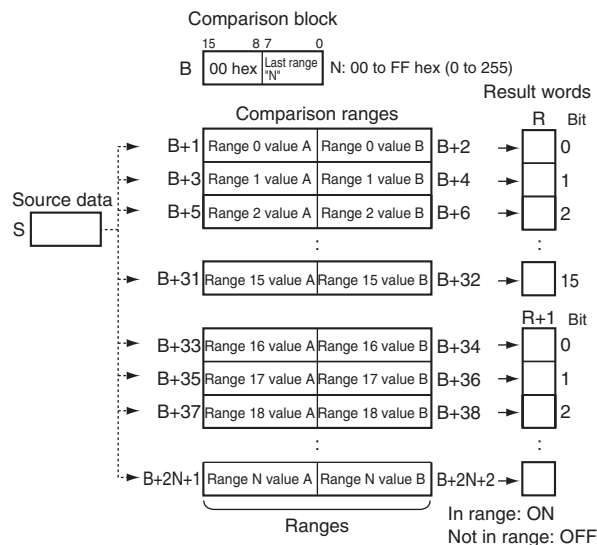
Comparison block

15 8 7 0

B | 00 hex | Last range "N" | N: 00 to FF hex (0 to 255)

Comparison ranges

Result words

R Bit

Source data

S

| | | | | | |
|---|---|---|---|---|---|
| B+1 | Range 0 value A | Range 0 value B | B+2 | | 0 |
| B+3 | Range 1 value A | Range 1 value B | B+4 | | 1 |
| B+5 | Range 2 value A | Range 2 value B | B+6 | | 2 |
| | : | | | | : |
| B+31 | Range 15 value A | Range 15 value B | B+32 | | 15 |

R+1 Bit

| | | | | | |
|---|---|---|---|---|---|
| B+33 | Range 16 value A | Range 16 value B | B+34 | | 0 |
| B+35 | Range 17 value A | Range 17 value B | B+36 | | 1 |
| B+37 | Range 18 value A | Range 18 value B | B+38 | | 2 |
| | : | | | | : |
| B+2N+1 | Range N value A | Range N value B | B+2N+2 | | |

Ranges

In range: ON
Not in range: OFF